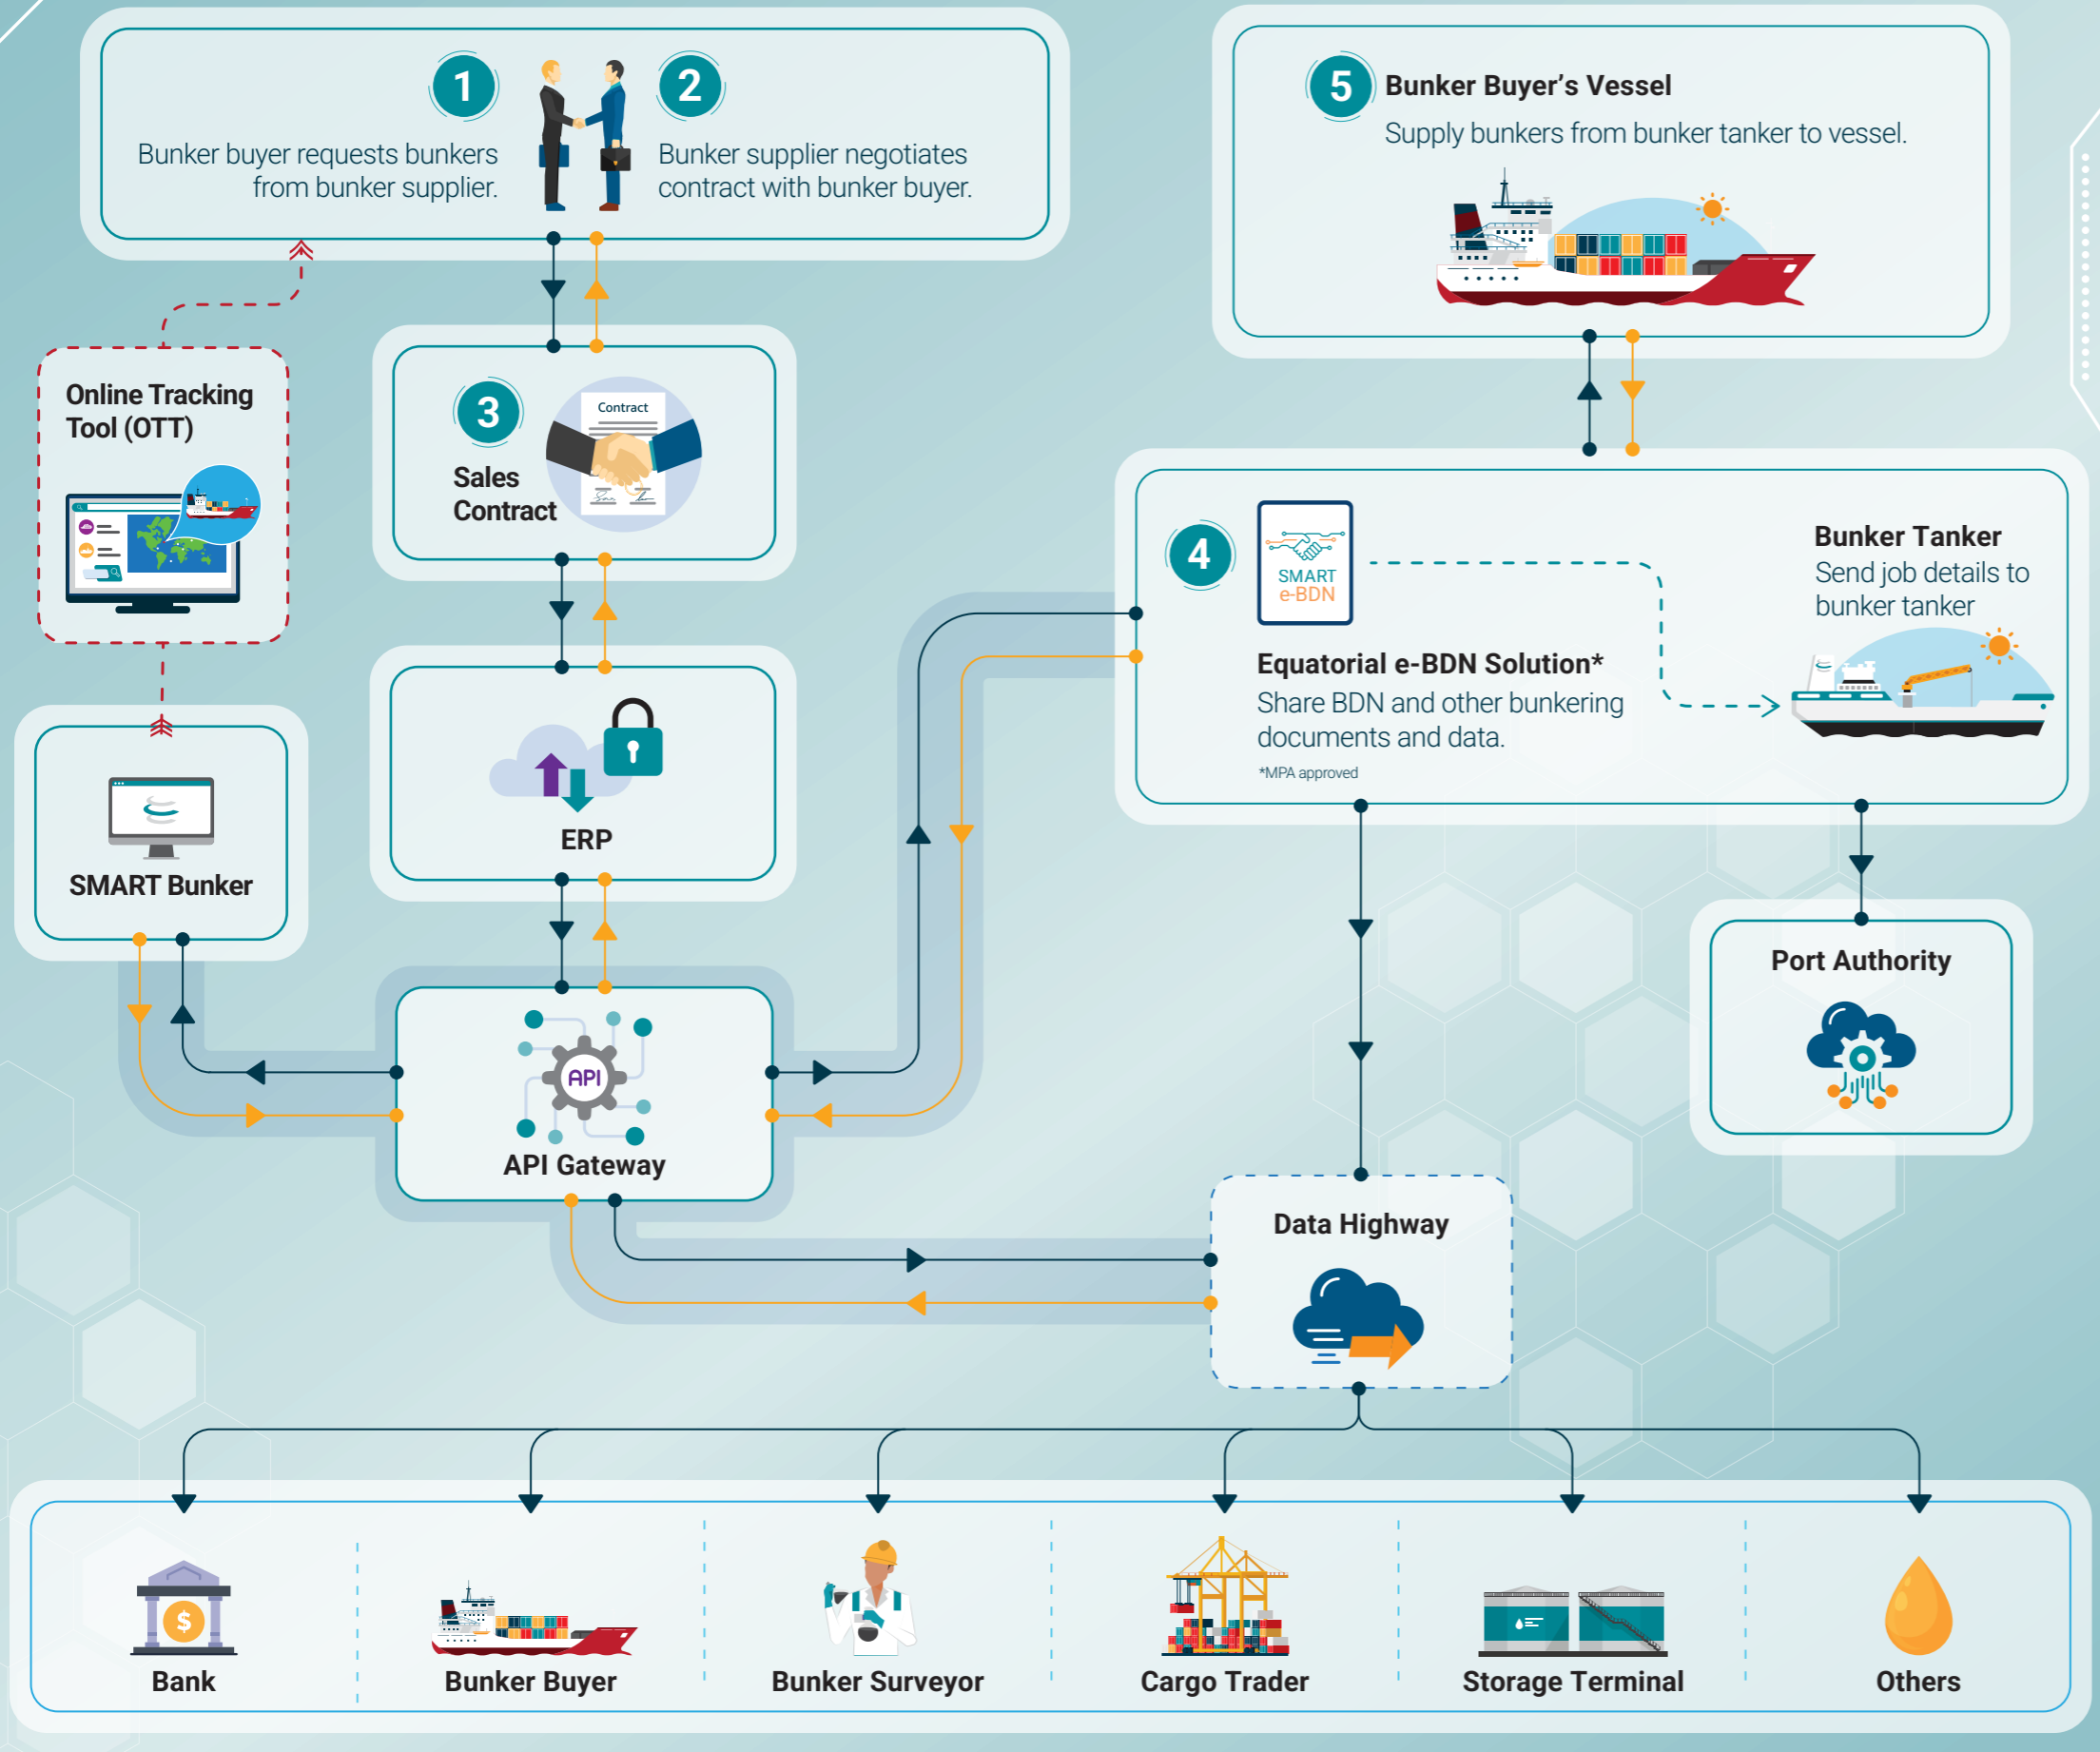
1
Bunker buyer requests bunkers from bunker supplier.

2
Bunker supplier negotiates contract with bunker buyer.

5
Bunker Buyer's Vessel
Supply bunkers from bunker tanker to vessel.

Online Tracking Tool (OTT)

3
Sales Contract

Contract

4
SMART e-BDN

Bunker Tanker
Send job details to bunker tanker

Equatorial e-BDN Solution*
Share BDN and other bunkering documents and data.
*MPA approved

ERP

SMART Bunker

Port Authority

API

API Gateway

Data Highway

Bank

Bunker Buyer

Bunker Surveyor

Cargo Trader

Storage Terminal

Others